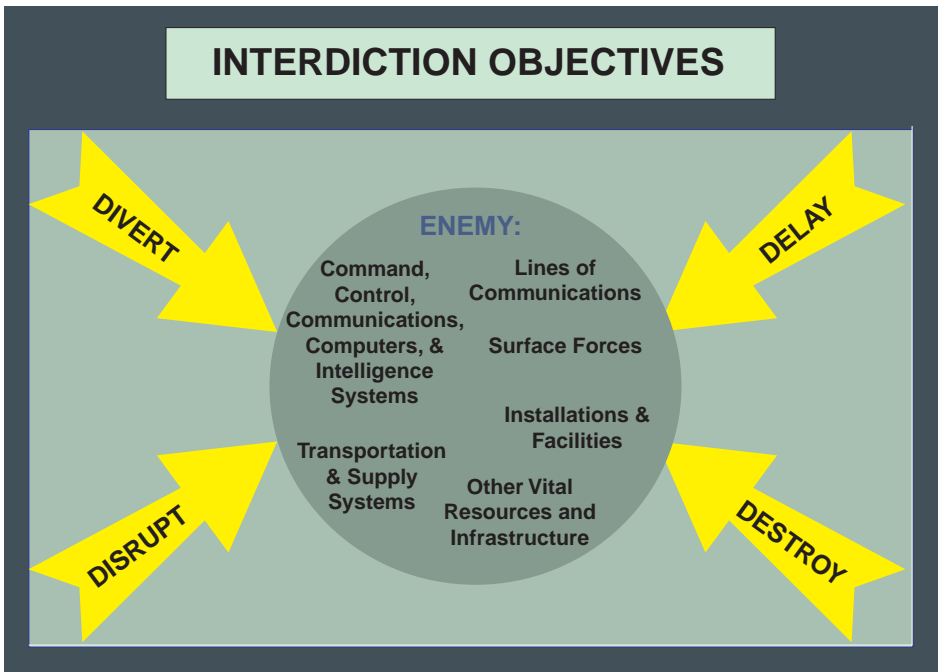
INTERDICTION OBJECTIVES

DIVERT

DELAY

ENEMY:

Command, Control, Communications, Computers, & Intelligence Systems

Lines of Communications

Surface Forces

Installations & Facilities

Transportation & Supply Systems

Other Vital Resources and Infrastructure

DISRUPT

DESTROY